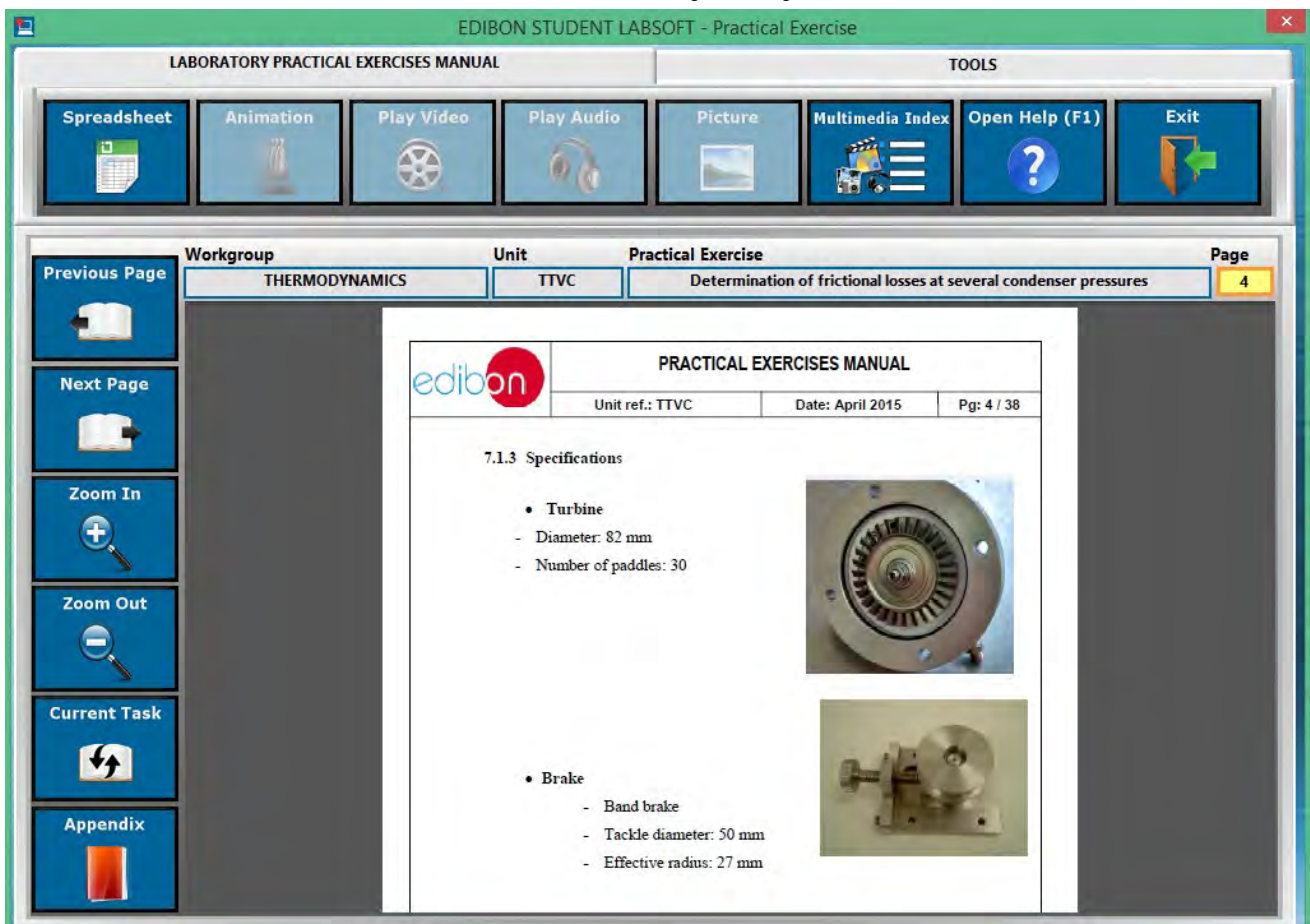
EDIBON STUDENT LABSOFT - Practical Exercise

LABORATORY PRACTICAL EXERCISES MANUAL

TOOLS

Spreadsheet

Animation

Play Video

Play Audio

Picture

Multimedia Index

Open Help (F1)

Exit

Previous Page

Next Page

Zoom In

Zoom Out

Current Task

Appendix

| Workgroup | Unit | Practical Exercise | Page |
|---|---|---|---|
| THERMODYNAMICS | TTVC | Determination of frictional losses at several condenser pressures | 4 |

edibon

PRACTICAL EXERCISES MANUAL

Unit ref.: TTVC | Date: April 2015 | Pg: 4 / 38

7.1.3 Specifications

• Turbine
- Diameter: 82 mm
- Number of paddles: 30

• Brake
- Band brake
- Tackle diameter: 50 mm
- Effective radius: 27 mm